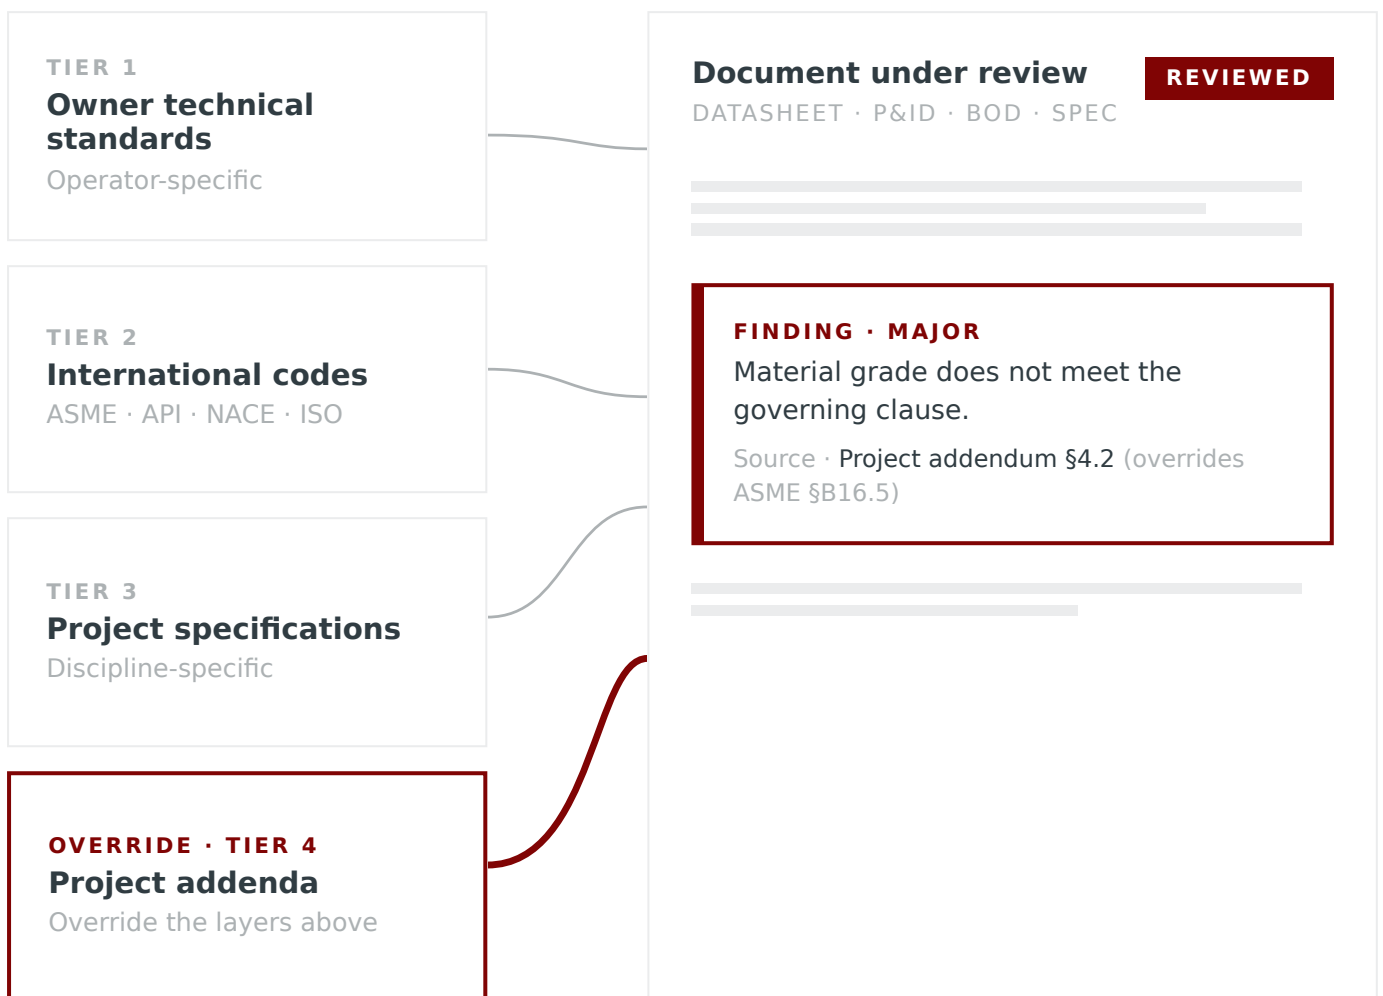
TIER 1
Owner technical standards
Operator-specific

TIER 2
International codes
ASME · API · NACE · ISO

TIER 3
Project specifications
Discipline-specific

OVERRIDE · TIER 4
Project addenda
Override the layers above

Document under review
REVIEWED
DATASHEET · P&ID · BOD · SPEC

FINDING · MAJOR
Material grade does not meet the governing clause.
Source · Project addendum §4.2 (overrides ASME §B16.5)